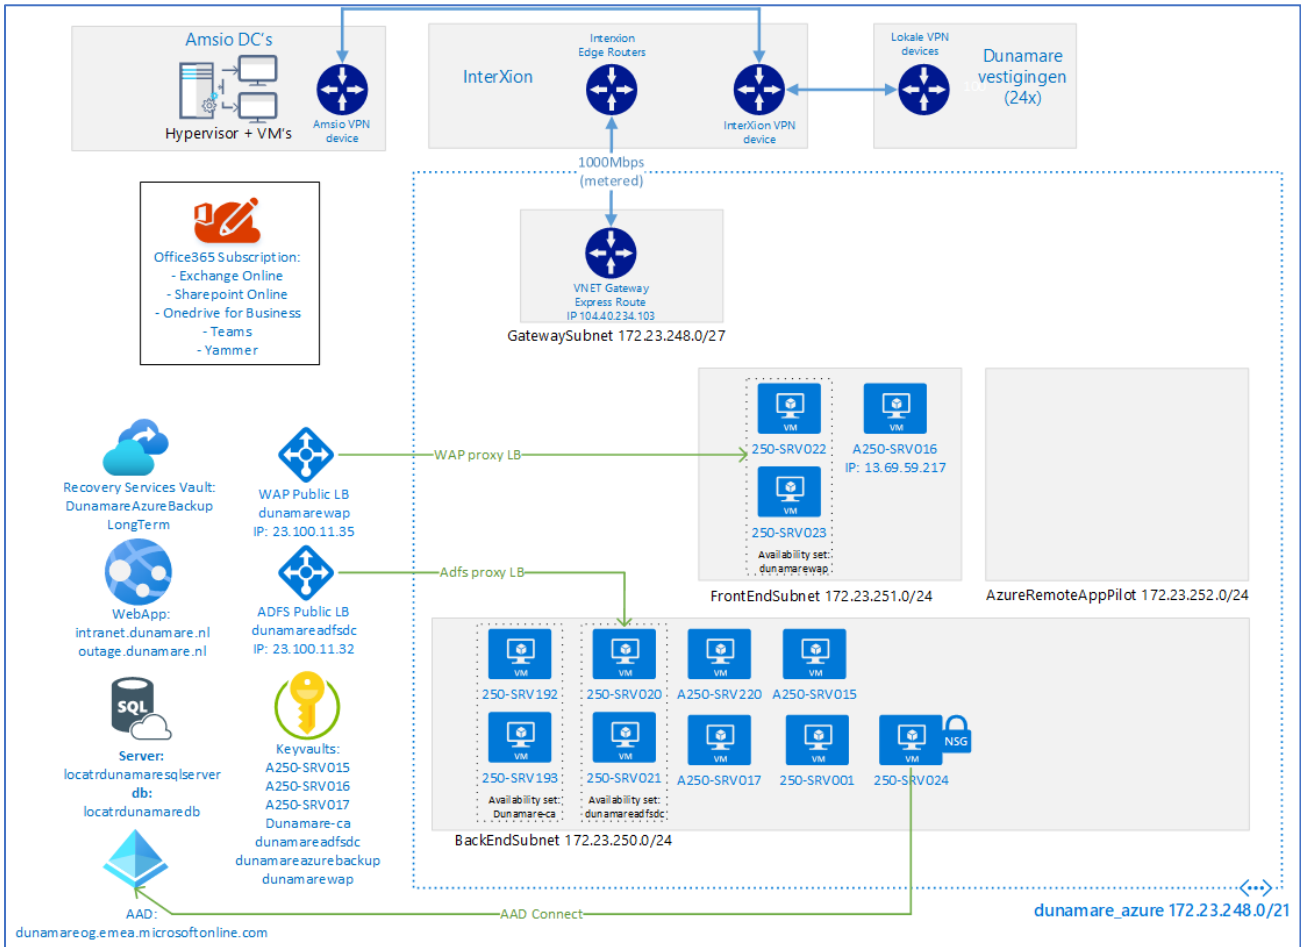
Amsio DC's

Hypervisor + VM's

Amsio VPN device

InterXion

Interxion Edge Routers

InterXion VPN device

Lokale VPN devices

Dunamare vestigingen (24x)

1000Mbps (metered)

Office365 Subscription:
- Exchange Online
- Sharepoint Online
- Onedrive for Business
- Teams
- Yammer

VNET Gateway Express Route IP 104.40.234.103

GatewaySubnet 172.23.248.0/27

VM 250-SRV022

VM A250-SRV016 IP: 13.69.59.217

VM 250-SRV023

Availability set: dunamarewap

FrontEndSubnet 172.23.251.0/24

AzureRemoteAppPilot 172.23.252.0/24

Recovery Services Vault: DunamareAzureBackup LongTerm

WAP Public LB dunamarewap IP: 23.100.11.35

WAP proxy LB

ADFS Public LB dunamareadfsdc IP: 23.100.11.32

Adfs proxy LB

WebApp: intranet.dunamare.nl outage.dunamare.nl

VM 250-SRV192

VM 250-SRV020

VM A250-SRV220

VM A250-SRV015

VM 250-SRV193

VM 250-SRV021

VM A250-SRV017

VM 250-SRV001

VM 250-SRV024

NSG

Availability set: Dunamare-ca

Availability set: dunamareadfsdc

BackEndSubnet 172.23.250.0/24

SQL

Server: locatrdunamaresqlserver
db: locatrdunamaredb

Keyvaults: A250-SRV015 A250-SRV016 A250-SRV017 Dunamare-ca dunamareadfsdc dunamareazurebackup dunamarewap

AAD: dunamareog.emea.microsoftonline.com

AAD Connect

dunamare_azure 172.23.248.0/21